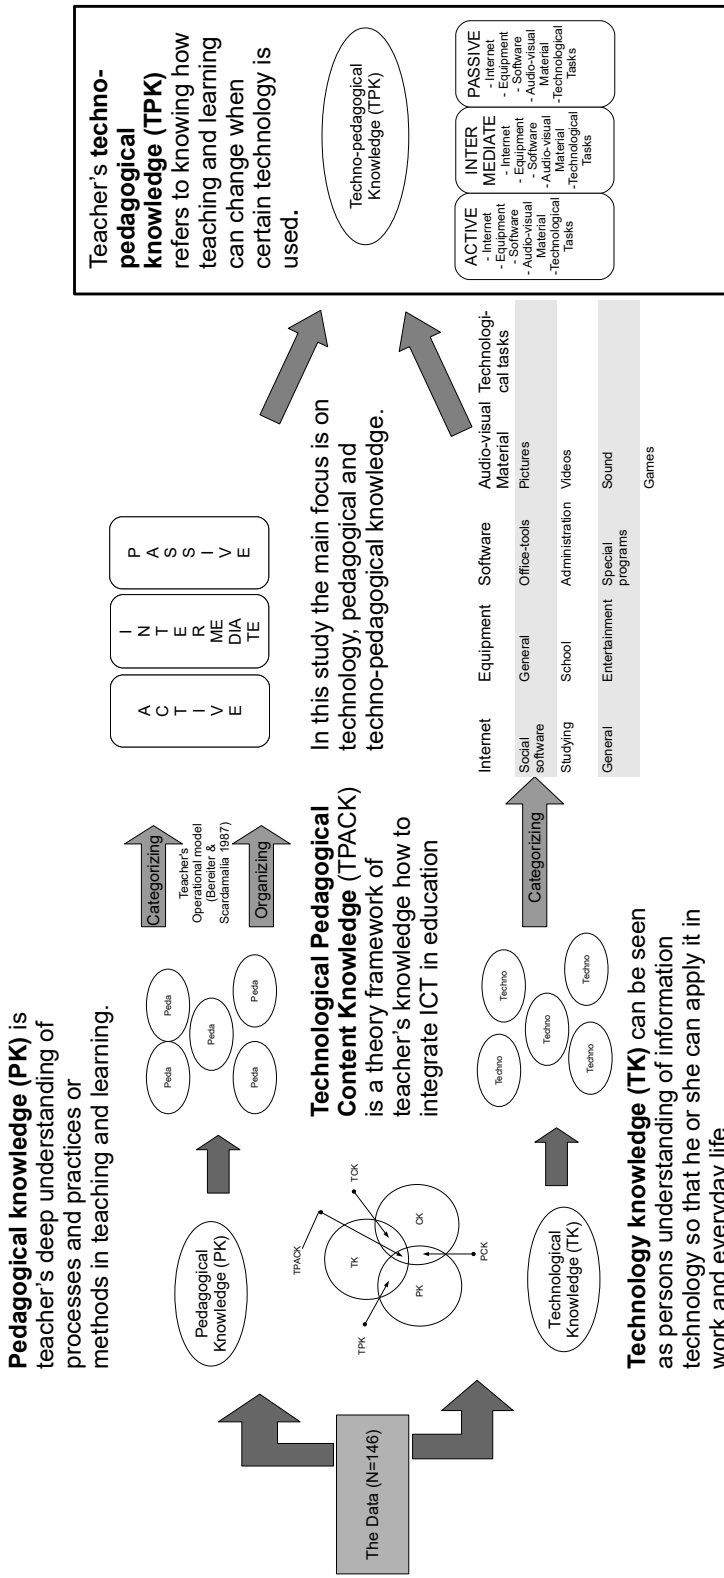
The Data (N=146)

**Pedagogical knowledge (PK)** is teacher's deep understanding of processes and practices or methods in teaching and learning.

Pedagogical Knowledge (PK)

Peda
Peda
Peda
Peda
Peda

Categorizing

Teacher's Operational model (Bereiter & Scardamalia 1987)

Organizing

A C T I V E

I N T E R ME DIA TE

P A S S I V E

TPACK
TCK
TK
CK
PK
TPK
PCK

**Technological Pedagogical Content Knowledge** (TPACK) is a theory framework of teacher's knowledge how to integrate ICT in education

In this study the main focus is on technology, pedagogical and techno-pedagogical knowledge.

Technological Knowledge (TK)

Techno
Techno
Techno
Techno
Techno

Categorizing

| Internet | Equipment | Software | Audio-visual Material | Technological tasks |
|---|---|---|---|---|
| Social software | General | Office-tools | Pictures | |
| Studying | School | Administration | Videos | |
| General | Entertainment | Special programs | Sound | |
| | | | Games | |

**Technology knowledge (TK)** can be seen as persons understanding of information technology so that he or she can apply it in work and everyday life.

Teacher's **techno-pedagogical knowledge (TPK)** refers to knowing how teaching and learning can change when certain technology is used.

Techno-pedagogical Knowledge (TPK)

ACTIVE
- Internet
- Equipment
- Software
- Audio-visual Material
-Technological Tasks

INTER MEDIATE
- Internet
- Equipment
- Software
- Audio-visual Material
-Technological Tasks

PASSIVE
- Internet
- Equipment
- Software
- Audio-visual Material
-Technological Tasks